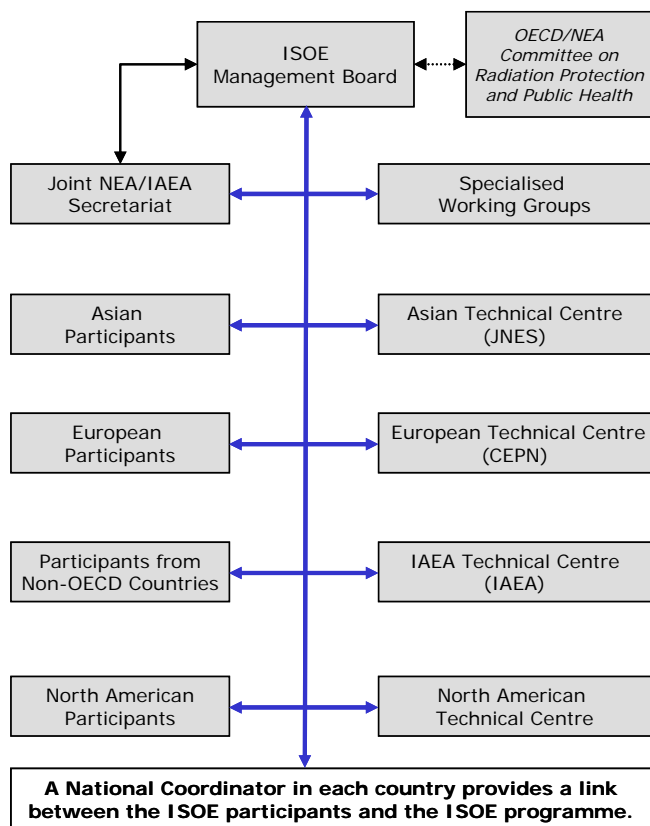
ISOE Management Board

OECD/NEA Committee on Radiation Protection and Public Health

Joint NEA/IAEA Secretariat

Specialised Working Groups

Asian Participants

Asian Technical Centre (JNES)

European Participants

European Technical Centre (CEPN)

Participants from Non-OECD Countries

IAEA Technical Centre (IAEA)

North American Participants

North American Technical Centre

A National Coordinator in each country provides a link between the ISOE participants and the ISOE programme.